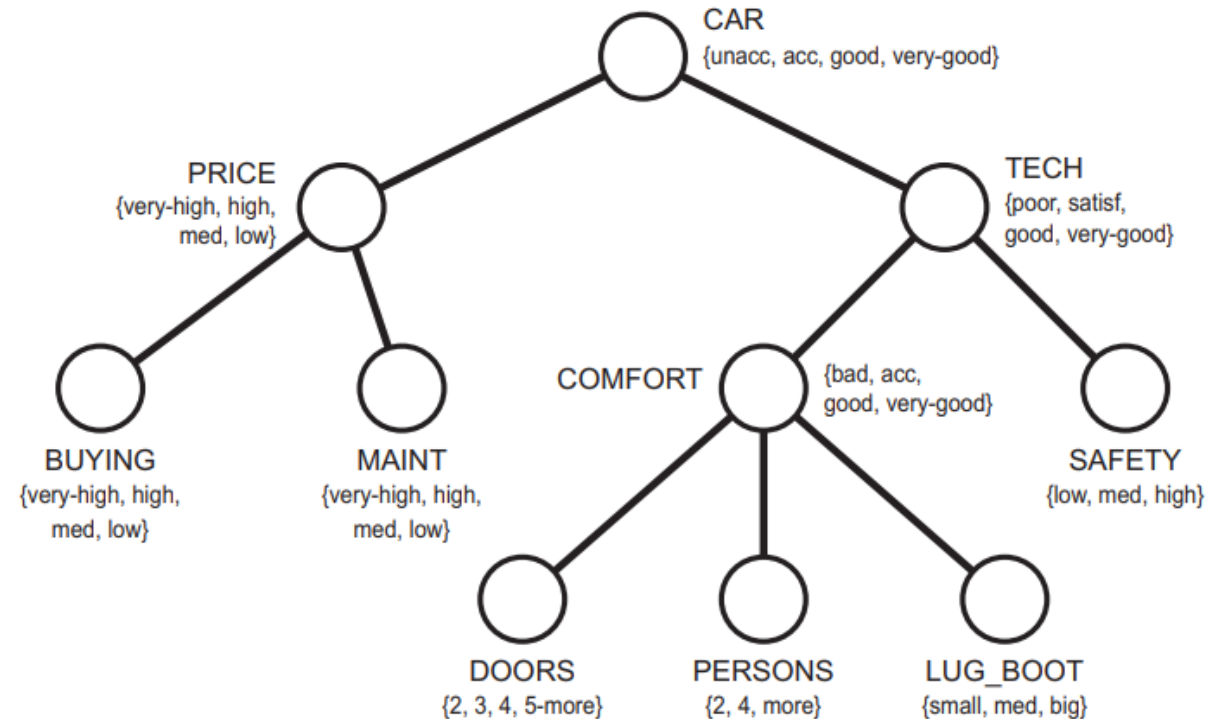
CAR
{unacc, acc, good, very-good}

PRICE
{very-high, high, med, low}

TECH
{poor, satisf, good, very-good}

COMFORT
{bad, acc, good, very-good}

BUYING
{very-high, high, med, low}

MAINT
{very-high, high, med, low}

SAFETY
{low, med, high}

DOORS
{2, 3, 4, 5-more}

PERSONS
{2, 4, more}

LUG_BOOT
{small, med, big}